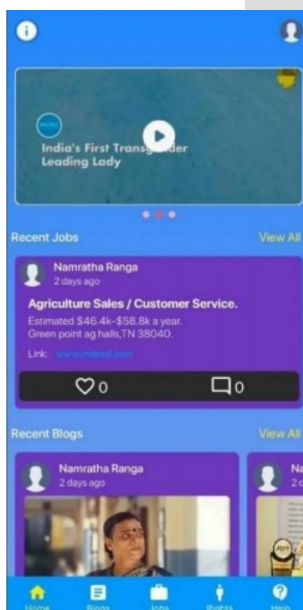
India's First Transgender Leading Lady

Recent Jobs
View All

Namratha Ranga
2 days ago

Agriculture Sales / Customer Service.
Estimated $46.4k-$58.8k a year.
Green point ag halls,TN 38040.

Link: www.indeed.com

0
0

Recent Blogs
View All

Namratha Ranga
2 days ago

Na
2 d

Home
Blogs
Jobs
Rights
Help